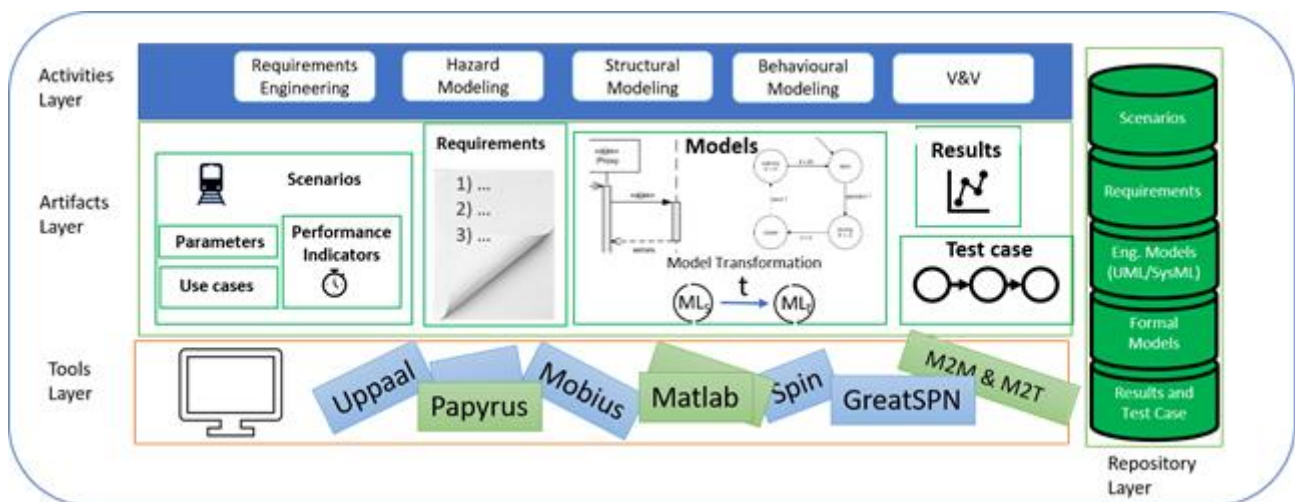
Activities Layer

Requirements Engineering

Hazard Modeling

Structural Modeling

Behavioural Modeling

V&V

Artifacts Layer

Scenarios

Parameters

Performance Indicators

Use cases

Requirements

1) ...
2) ...
3) ...

Models

Model Transformation

$ML_s$ t $ML_t$

Results

Test case

Tools Layer

Uppaal

Papyrus

Mobius

Matlab

Spin

GreatSPN

M2M & M2T

Scenarios

Requirements

Eng. Models (UML/SysML)

Formal Models

Results and Test Case

Repository Layer